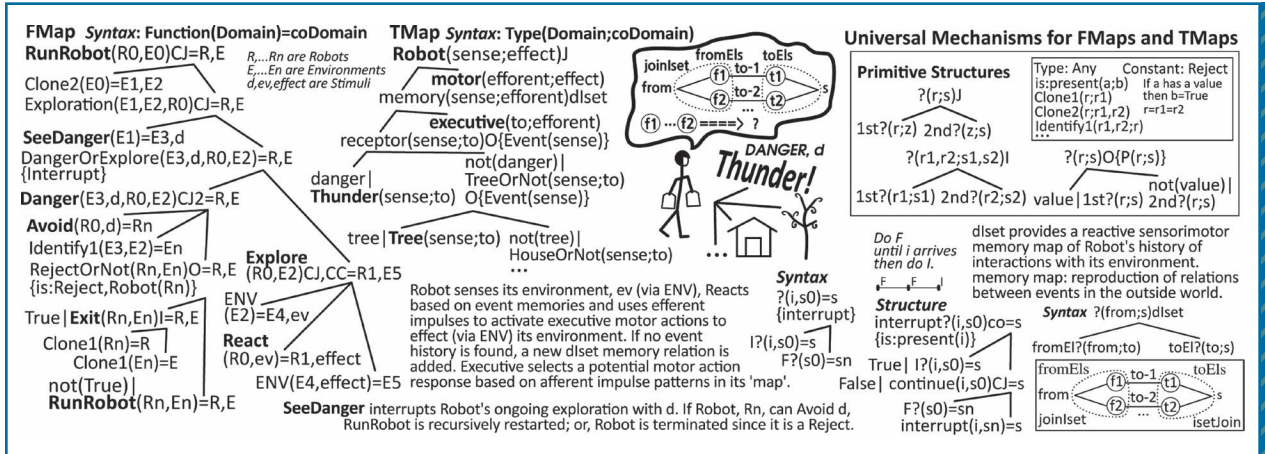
FMap Syntax: Function(Domain)=coDomain
RunRobot(R0,E0)CJ=R,E

R,...Rn are Robots
E,...En are Environments
d,ev,effect are Stimuli

Clone2(E0)=E1,E2
Exploration(E1,E2,R0)CJ=R,E

SeeDanger(E1)=E3,d
DangerOrExplore(E3,d,R0,E2)=R,E
{Interrupt}

Danger(E3,d,R0,E2)CJ2=R,E

Avoid(R0,d)=Rn
Identify1(E3,E2)=En
RejectOrNot(Rn,En)O=R,E
{is:Reject,Robot(Rn)}

True | Exit(Rn,En)I=R,E
Clone1(Rn)=R
Clone1(En)=E
not(True) |
RunRobot(Rn,En)=R,E

Explore
(R0,E2)CJ,CC=R1,E5
ENV
(E2)=E4,ev
React
(R0,ev)=R1,effect
ENV(E4,effect)=E5

TMap Syntax: Type(Domain;coDomain)
Robot(sense;effect)J
motor(efforent;effect)
memory(sense;efforent)dIset
executive(to;eforent)
receptor(sense;to)O{Event(sense)}
danger |
Thunder(sense;to)
not(danger) |
TreeOrNot(sense;to)
O{Event(sense)}
tree | Tree(sense;to)
not(tree) |
HouseOrNot(sense;to)
...

joinIset
fromEls
toEls
from
f1
to-1
t1
f2
to-2
t2
s
...
f1 ... f2 ====> ?

DANGER, d
Thunder!

Robot senses its environment, ev (via ENV), Reacts based on event memories and uses efferent impulses to activate executive motor actions to effect (via ENV) its environment. If no event history is found, a new dIset memory relation is added. Executive selects a potential motor action response based on afferent impulse patterns in its 'map'.

SeeDanger interrupts Robot's ongoing exploration with d. If Robot, Rn, can Avoid d, RunRobot is recursively restarted; or, Robot is terminated since it is a Reject.

Universal Mechanisms for FMaps and TMaps

Primitive Structures
?(r;s)J
1st?(r;z) 2nd?(z;s)
?(r1,r2;s1,s2)I
1st?(r1;s1) 2nd?(r2;s2)
?(r;s)O{P(r;s)}
value | 1st?(r;s)
not(value) |
2nd?(r;s)

Type: Any
is:present(a;b)
Clone1(r;r1)
Clone2(r;r1,r2)
Identify1(r1,r2;r)
...
Constant: Reject
If a has a value then b=True
r=r1=r2

Syntax
?(i,s0)=s
{interrupt}
I?(i,s0)=s
F?(s0)=sn

Do F until i arrives then do I.
F F I

Structure
interrupt?(i,s0)co=s
{is:present(i)}
True | I?(i,s0)=s
False | continue(i,s0)CJ=s
F?(s0)=sn
interrupt(i,sn)=s

dIset provides a reactive sensorimotor memory map of Robot's history of interactions with its environment. memory map: reproduction of relations between events in the outside world.

Syntax ?(from;s)dIset
fromEl?(from;to)
toEl?(to;s)
fromEls
from
f1
to-1
t1
toEls
f2
to-2
t2
s
...
joinIset
isetJoin